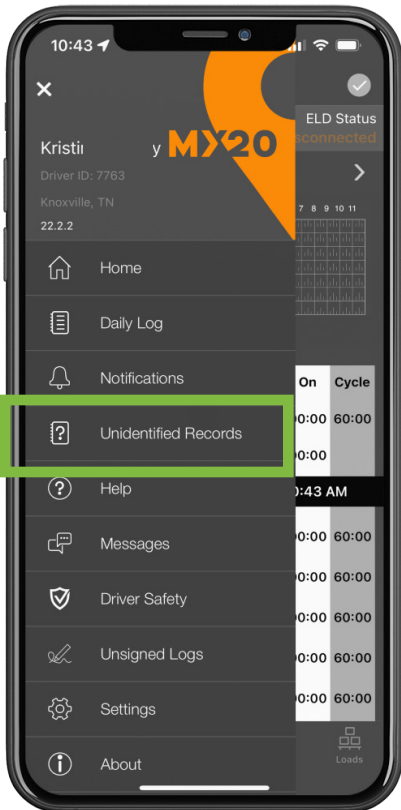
10:43

MX20

Kristi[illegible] y
Driver ID: 7763
Knoxville, TN
22.2.2

ELD Status
isconnected

7 8 9 10 11

Home
Daily Log
Notifications
Unidentified Records
Help
Messages
Driver Safety
Unsigned Logs
Settings
About

On | Cycle
00:00 | 60:00
00:00
0:43 AM
00:00 | 60:00
00:00 | 60:00
00:00 | 60:00
00:00 | 60:00
00:00 | 60:00

Loads